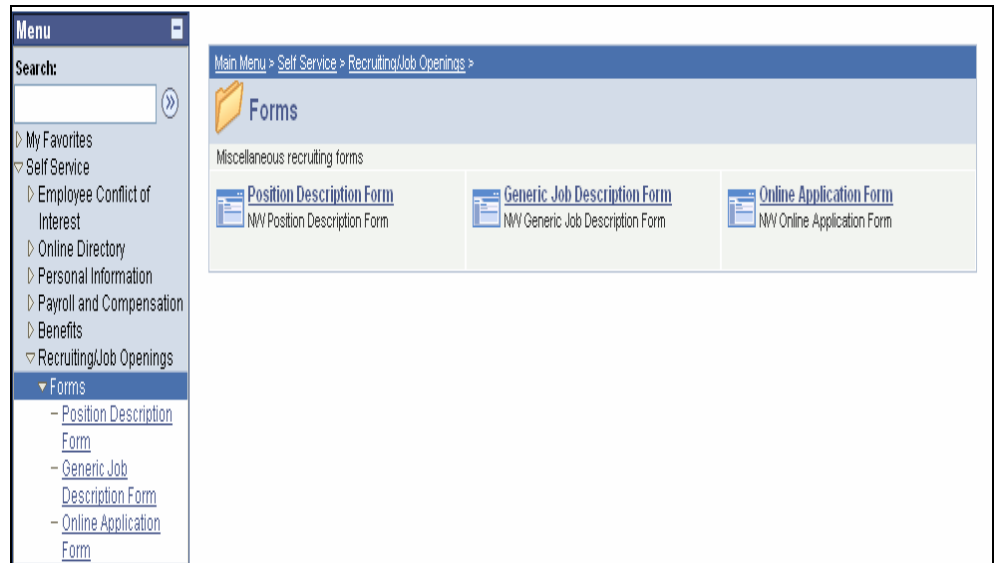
Menu

Search:

My Favorites
Self Service
Employee Conflict of Interest
Online Directory
Personal Information
Payroll and Compensation
Benefits
Recruiting/Job Openings
Forms
– Position Description Form
– Generic Job Description Form
– Online Application Form

Main Menu > Self Service > Recruiting/Job Openings >

Forms

Miscellaneous recruiting forms

Position Description Form
NW Position Description Form

Generic Job Description Form
NW Generic Job Description Form

Online Application Form
NW Online Application Form